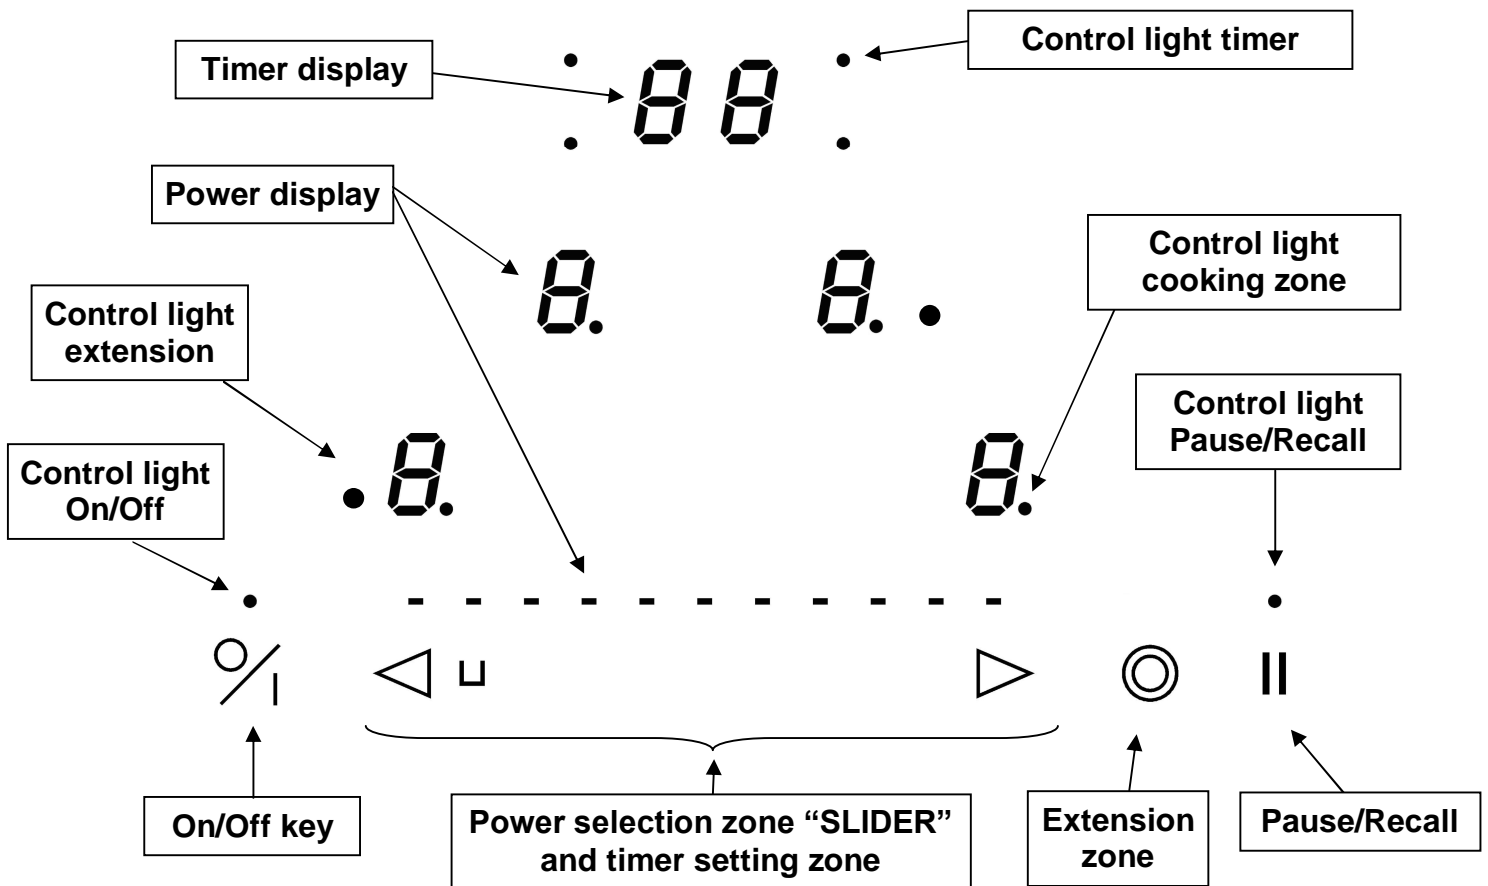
Timer display

Control light timer

88

Power display

8.

8.

Control light cooking zone

Control light extension

8.

8.

Control light Pause/Recall

Control light On/Off

Power selection zone “SLIDER” and timer setting zone

On/Off key

Extension zone

Pause/Recall